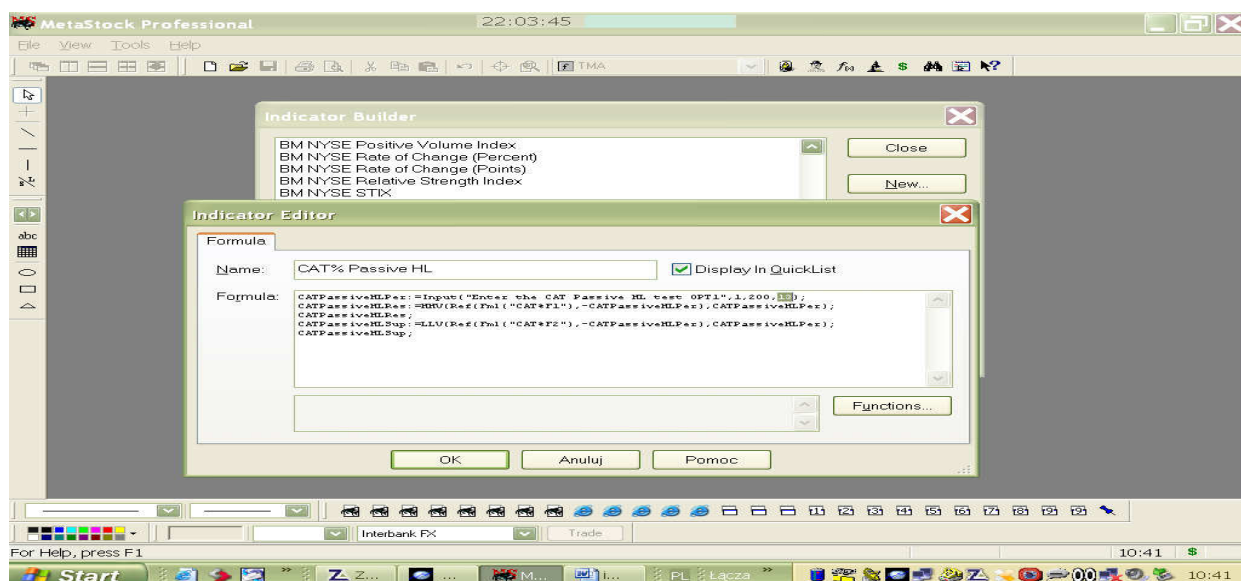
MetaStock Professional 22:03:45

File View Tools Help

TMA

Indicator Builder

BM NYSE Positive Volume Index
BM NYSE Rate of Change (Percent)
BM NYSE Rate of Change (Points)
BM NYSE Relative Strength Index
BM NYSE STIX

Close

New...

Indicator Editor

Formula

Name: CAT% Passive HL

Display In QuickList

Formula: CATPassiveHLPer:=Input("Enter the CAT Passive HL test OPT1",1,200,13);
CATPassiveHLRes:=HHV(Ref(Fml("CAT#F1"),-CATPassiveHLPer),CATPassiveHLPer);
CATPassiveHLRes;
CATPassiveHLSup:=LLV(Ref(Fml("CAT#F2"),-CATPassiveHLPer),CATPassiveHLPer);
CATPassiveHLSup;

Functions...

OK Anuluj Pomoc

abc

Interbank FX Trade

For Help, press F1

10:41 $

Start Z Z... M... I... PL Łącza 10:41